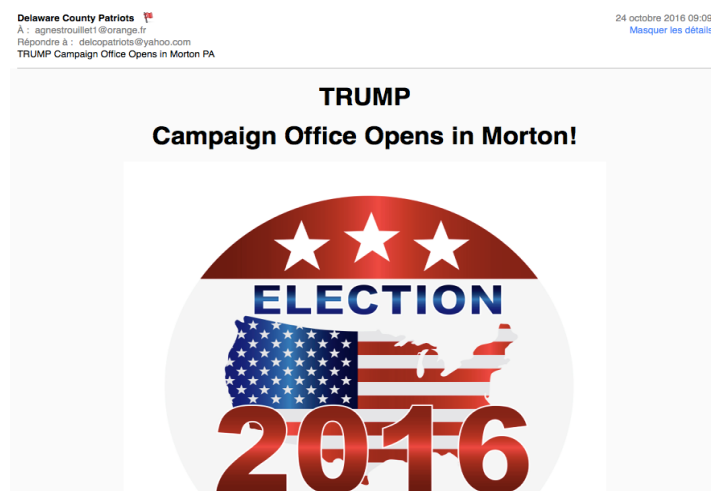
Delaware County Patriots
À : agnestrouillet1@orange.fr
Répondre à : delcopatriots@yahoo.com
TRUMP Campaign Office Opens in Morton PA

24 octobre 2016 09:09
Masquer les détails

TRUMP
Campaign Office Opens in Morton!

ELECTION
2016